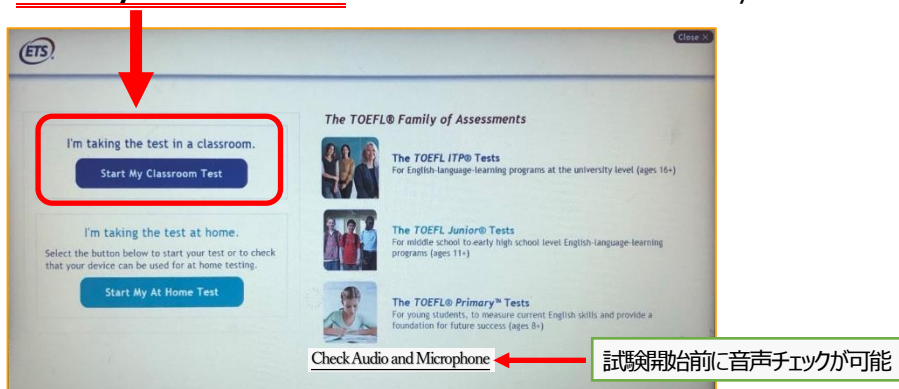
ETS

Close ✕

I'm taking the test in a classroom.

Start My Classroom Test

I'm taking the test at home.

Select the button below to start your test or to check that your device can be used for at home testing.

Start My At Home Test

The TOEFL® Family of Assessments

The TOEFL ITP® Tests
For English-language-learning programs at the university level (ages 16+)

The TOEFL Junior® Tests
For middle school to early high school level English-language-learning programs (ages 11+)

The TOEFL® Primary™ Tests
For young students, to measure current English skills and provide a foundation for future success (ages 8+)

Check Audio and Microphone

試験開始前に音声チェックが可能